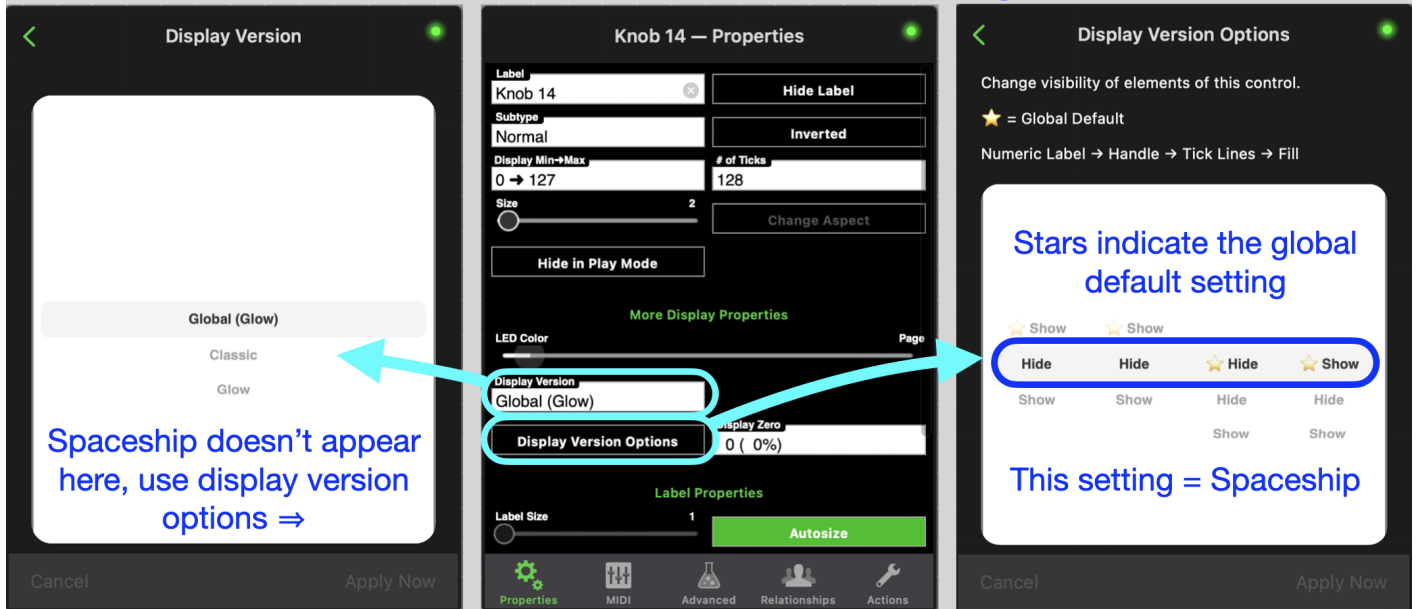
Display Version

Global (Glow)
Classic
Glow

Spaceship doesn't appear here, use display version options ⇒

Cancel
Apply Now

Knob 14 — Properties

Label
Knob 14
Hide Label
Subtype
Normal
Inverted
Display Min→Max
0 → 127
# of Ticks
128
Size
2
Change Aspect
Hide in Play Mode

More Display Properties

LED Color
Page
Display Version
Global (Glow)
Display Version Options
Display Zero
0 ( 0%)

Label Properties

Label Size
1
Autosize

Properties
MIDI
Advanced
Relationships
Actions

Display Version Options

Change visibility of elements of this control.

⭐ = Global Default

Numeric Label → Handle → Tick Lines → Fill

Stars indicate the global default setting

| ⭐ Show | ⭐ Show | | |
|---|---|---|---|
| Hide | Hide | ⭐ Hide | ⭐ Show |
| Show | Show | Hide | Hide |
| | | Show | Show |

This setting = Spaceship

Cancel
Apply Now